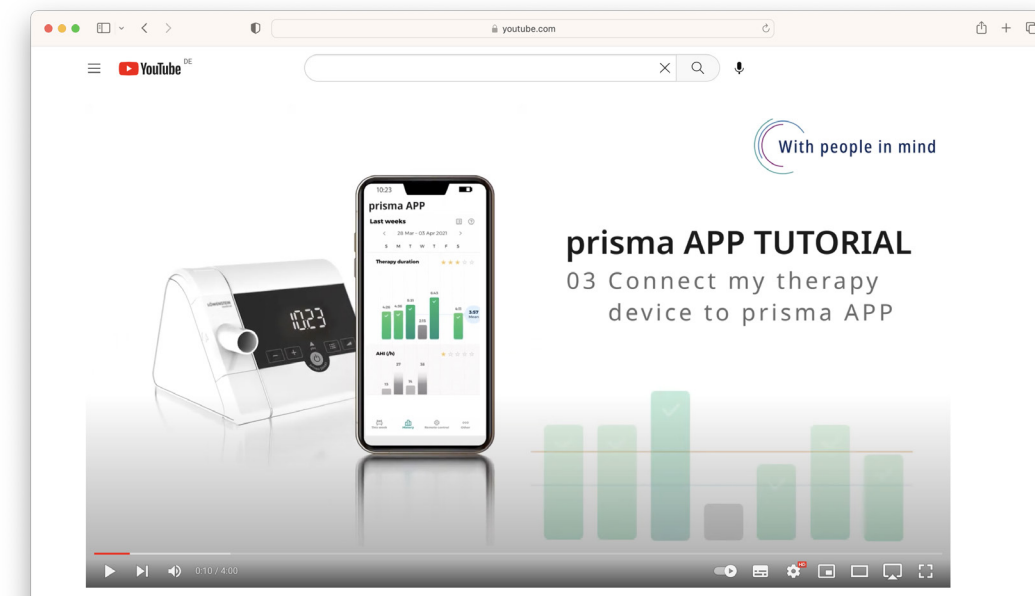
youtube.com

YouTube DE

With people in mind

10:23
prisma APP
Last weeks
29 Mar - 03 Apr 2021
S M T W T F S
Therapy duration
AHI (/h)

1023

prisma APP TUTORIAL
03 Connect my therapy device to prisma APP

0:10 / 4:00